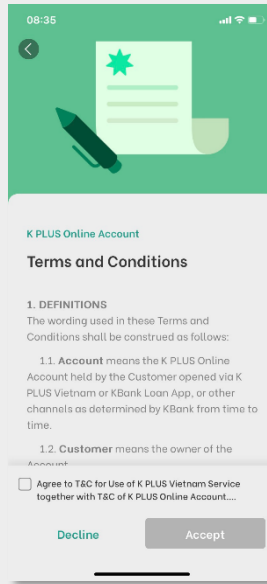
08:35

K PLUS Online Account

Terms and Conditions

1. DEFINITIONS
The wording used in these Terms and Conditions shall be construed as follows:

1.1. Account means the K PLUS Online Account held by the Customer opened via K PLUS Vietnam or KBank Loan App, or other channels as determined by KBank from time to time.

1.2. Customer means the owner of the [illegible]

Agree to T&C for Use of K PLUS Vietnam Service together with T&C of K PLUS Online Account....

Decline

Accept